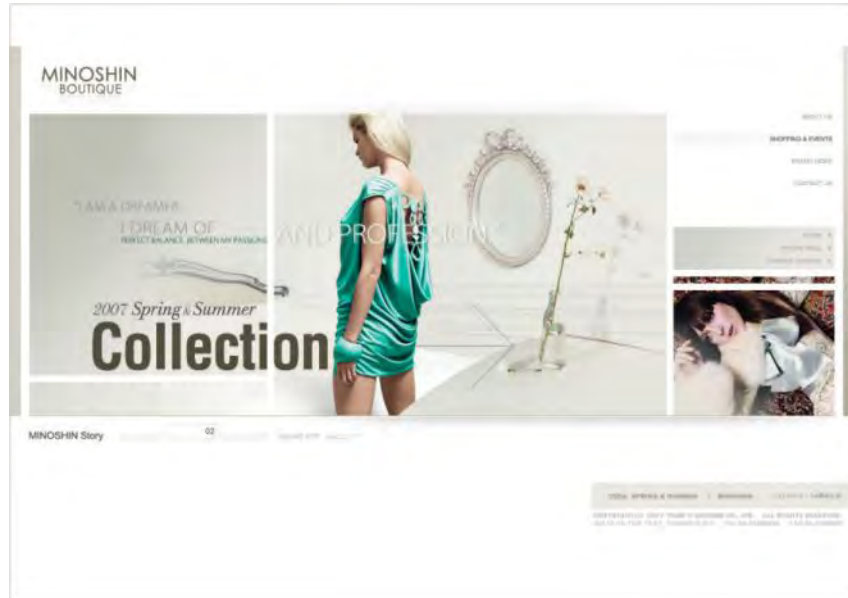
MINOSHIN
BOUTIQUE

ABOUT US
SHOPPING & EVENTS
BRAND NEWS
CONTACT US

"I AM A DREAMER"
I DREAM OF
PERFECT BALANCE BETWEEN MY PASSIONS AND PROFESSION"

2007 Spring & Summer
Collection

MINOSHIN Story
02

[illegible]